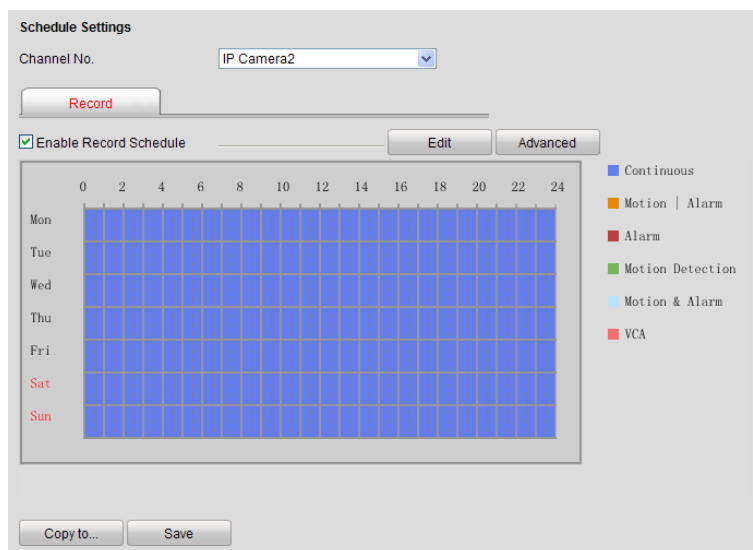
Schedule Settings

Channel No. IP Camera2

Record

Enable Record Schedule

Edit

Advanced

0 2 4 6 8 10 12 14 16 18 20 22 24

Mon

Tue

Wed

Thu

Fri

Sat

Sun

Continuous

Motion | Alarm

Alarm

Motion Detection

Motion & Alarm

VCA

Copy to...

Save